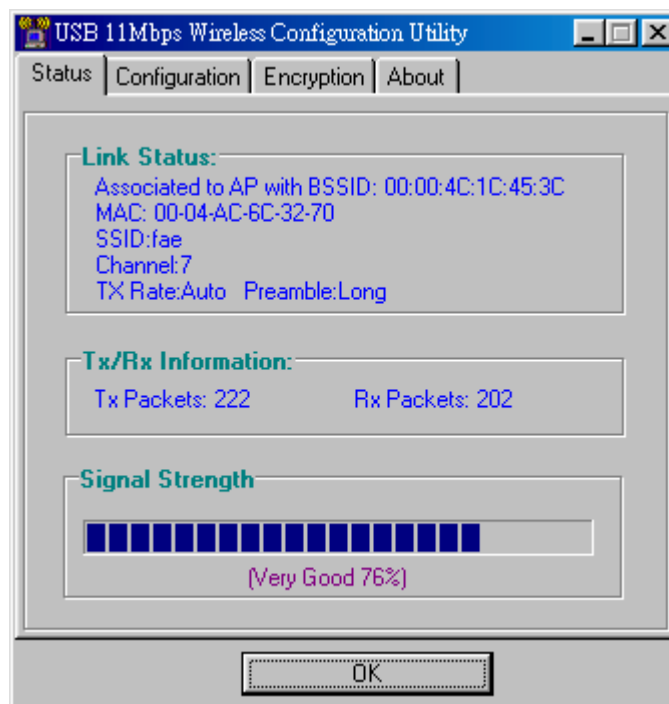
USB 11Mbps Wireless Configuration Utility

Status | Configuration | Encryption | About

Link Status:
Associated to AP with BSSID: 00:00:4C:1C:45:3C
MAC: 00-04-AC-6C-32-70
SSID:fae
Channel:7
TX Rate:Auto Preamble:Long

Tx/Rx Information:
Tx Packets: 222 Rx Packets: 202

Signal Strength
(Very Good 76%)

OK